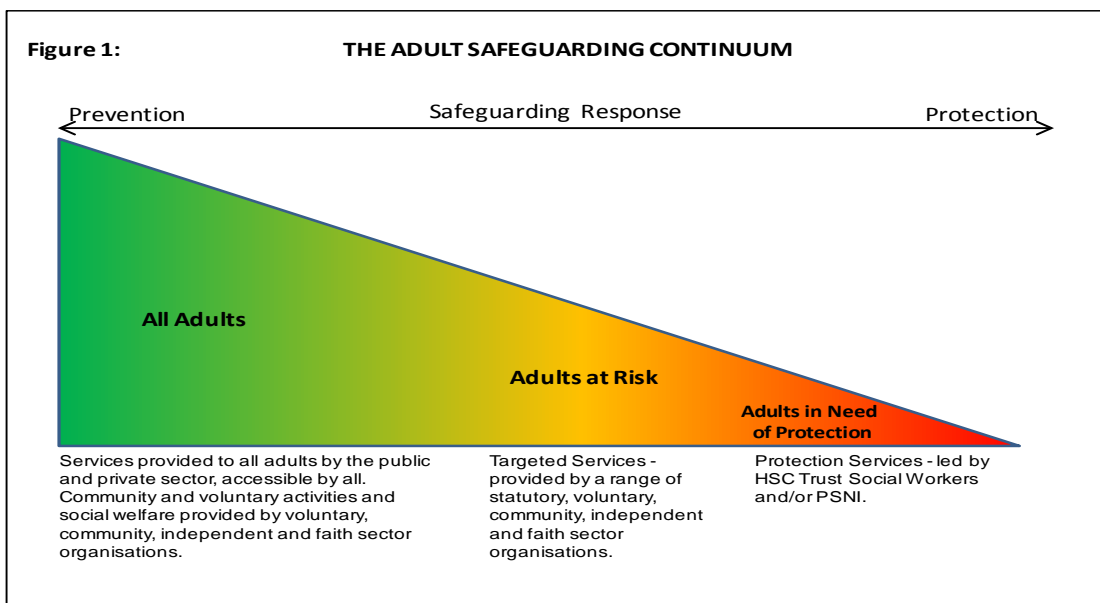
Figure 1: THE ADULT SAFEGUARDING CONTINUUM

Prevention Safeguarding Response Protection

All Adults

Adults at Risk

Adults in Need of Protection

Services provided to all adults by the public and private sector, accessible by all. Community and voluntary activities and social welfare provided by voluntary, community, independent and faith sector organisations.

Targeted Services - provided by a range of statutory, voluntary, community, independent and faith sector organisations.

Protection Services - led by HSC Trust Social Workers and/or PSNI.